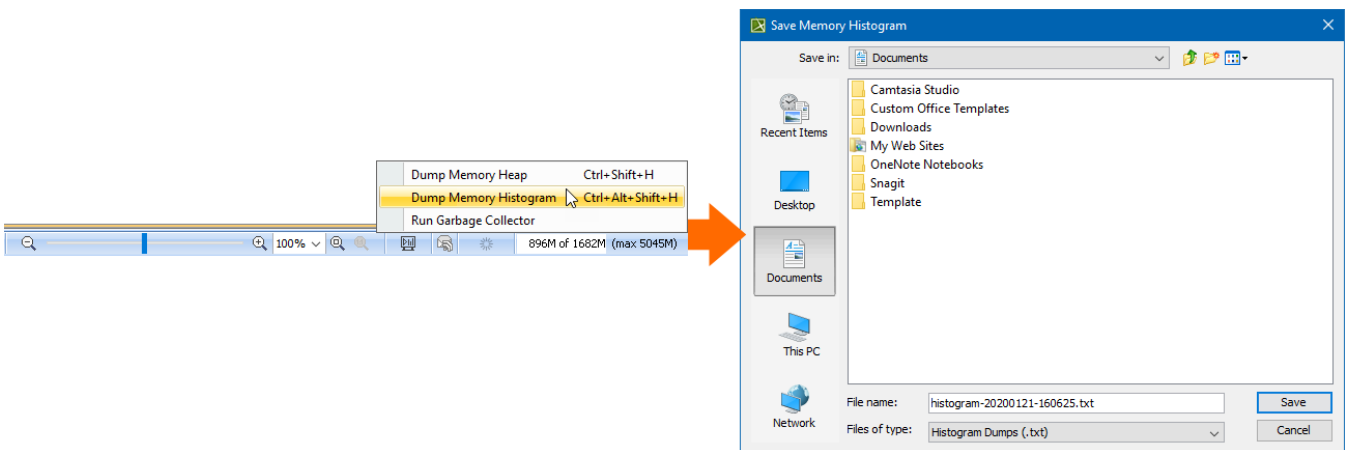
Dump Memory Heap Ctrl+Shift+H
Dump Memory Histogram Ctrl+Alt+Shift+H
Run Garbage Collector

100%

896M of 1682M (max 5045M)

Save Memory Histogram

Save in: Documents

Recent Items
Desktop
Documents
This PC
Network

Camtasia Studio
Custom Office Templates
Downloads
My Web Sites
OneNote Notebooks
Snagit
Template

File name: histogram-20200121-160625.txt
Files of type: Histogram Dumps (.txt)

Save
Cancel